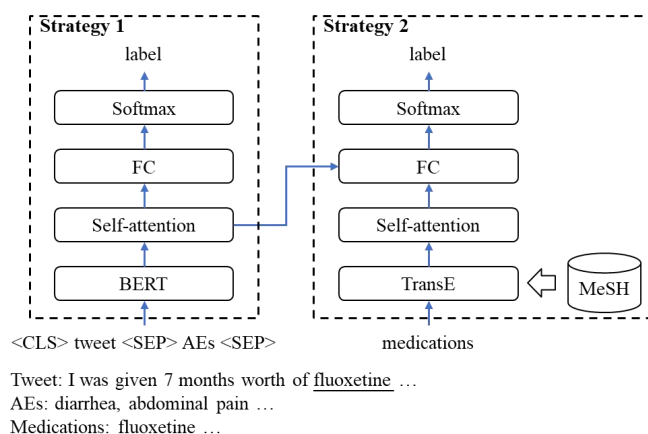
Strategy 1

label

Softmax

FC

Self-attention

BERT

<CLS> tweet <SEP> AEs <SEP>

Strategy 2

label

Softmax

FC

Self-attention

TransE

MeSH

medications

Tweet: I was given 7 months worth of fluoxetine …
AEs: diarrhea, abdominal pain …
Medications: fluoxetine …